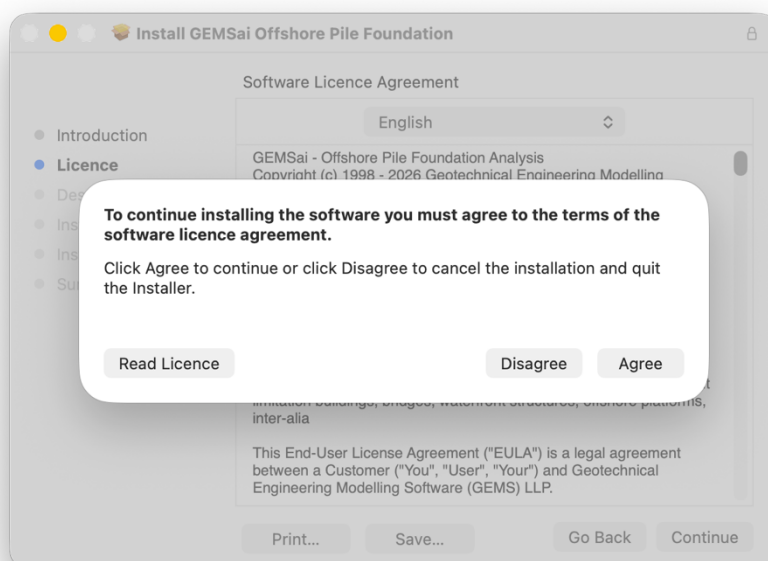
Install GEMSai Offshore Pile Foundation

Software Licence Agreement

English

Introduction
Licence
Des
Ins
Ins
Su

GEMSai - Offshore Pile Foundation Analysis
Copyright (c) 1998 - 2026 Geotechnical Engineering Modelling

To continue installing the software you must agree to the terms of the software licence agreement.

Click Agree to continue or click Disagree to cancel the installation and quit the Installer.

Read Licence

Disagree

Agree

limitation buildings, bridges, waterfront structures, offshore platforms, inter-alia

This End-User License Agreement ("EULA") is a legal agreement between a Customer ("You", "User", "Your") and Geotechnical Engineering Modelling Software (GEMS) LLP.

Print...

Save...

Go Back

Continue